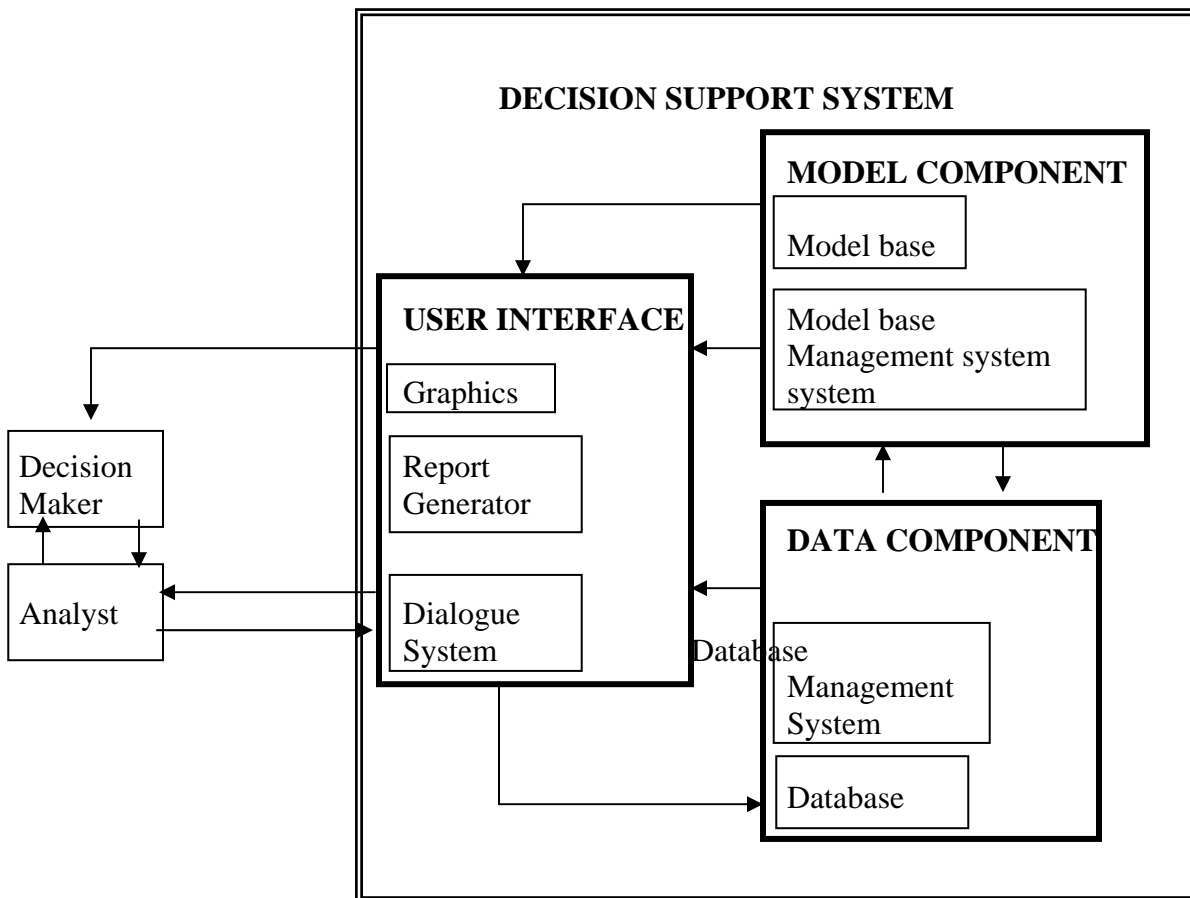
DECISION SUPPORT SYSTEM

MODEL COMPONENT

Model base

Model base Management system system

USER INTERFACE

Graphics

Report Generator

Dialogue System

Decision Maker

Analyst

DATA COMPONENT

Database Management System

Database